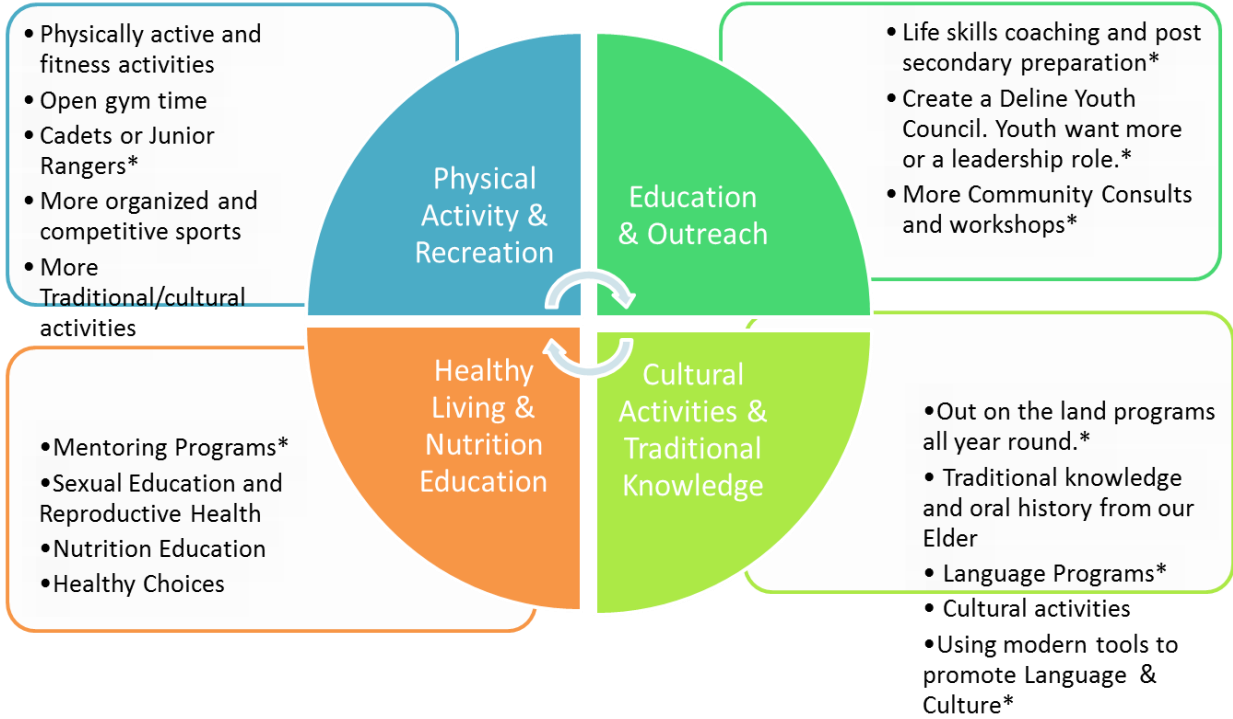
• Physically active and fitness activities
• Open gym time
• Cadets or Junior Rangers*
• More organized and competitive sports
• More Traditional/cultural activities

Physical Activity & Recreation

Education & Outreach

• Life skills coaching and post secondary preparation*
• Create a Deline Youth Council. Youth want more or a leadership role.*
• More Community Consults and workshops*

•Mentoring Programs*
•Sexual Education and Reproductive Health
•Nutrition Education
•Healthy Choices

Healthy Living & Nutrition Education

Cultural Activities & Traditional Knowledge

•Out on the land programs all year round.*
• Traditional knowledge and oral history from our Elder
• Language Programs*
• Cultural activities
•Using modern tools to promote Language & Culture*